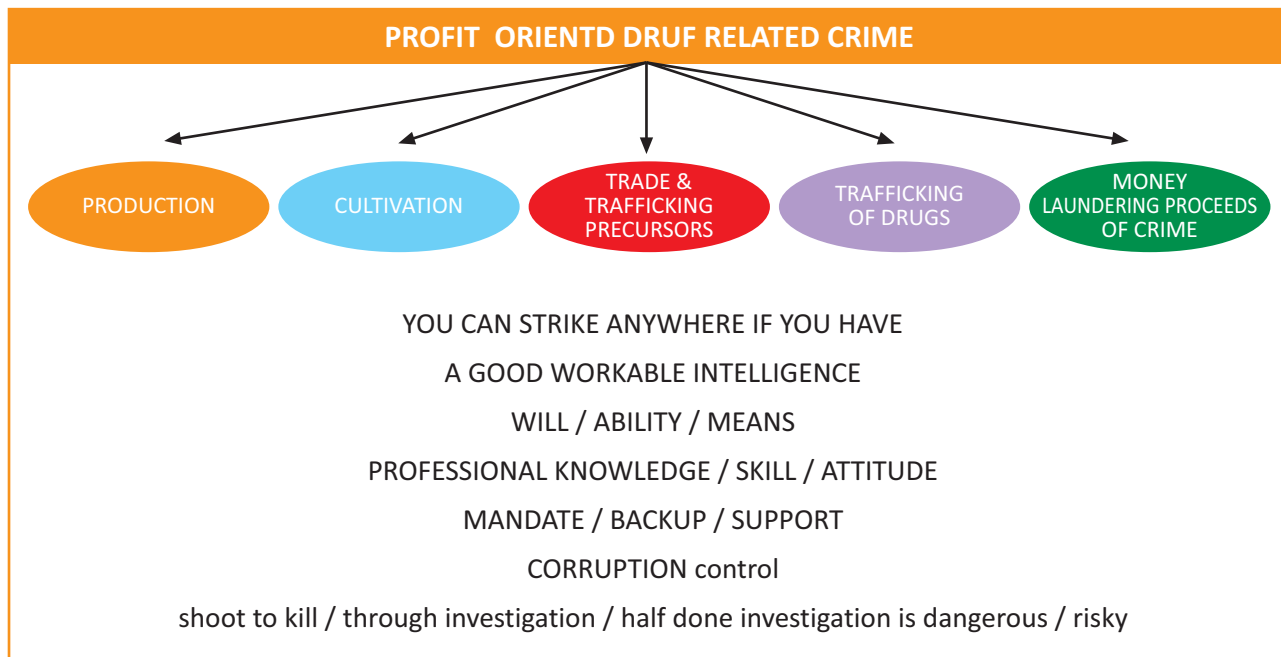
PROFIT ORIENTD DRUF RELATED CRIME

PRODUCTION

CULTIVATION

TRADE & TRAFFICKING PRECURSORS

TRAFFICKING OF DRUGS

MONEY LAUNDERING PROCEEDS OF CRIME

YOU CAN STRIKE ANYWHERE IF YOU HAVE

A GOOD WORKABLE INTELLIGENCE

WILL / ABILITY / MEANS

PROFESSIONAL KNOWLEDGE / SKILL / ATTITUDE

MANDATE / BACKUP / SUPPORT

CORRUPTION control

shoot to kill / through investigation / half done investigation is dangerous / risky